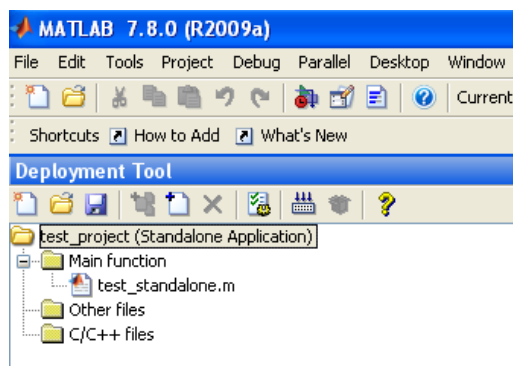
MATLAB 7.8.0 (R2009a)

File Edit Tools Project Debug Parallel Desktop Window

Current

Shortcuts How to Add What's New

Deployment Tool

test_project (Standalone Application)

Main function

test_standalone.m

Other files

C/C++ files